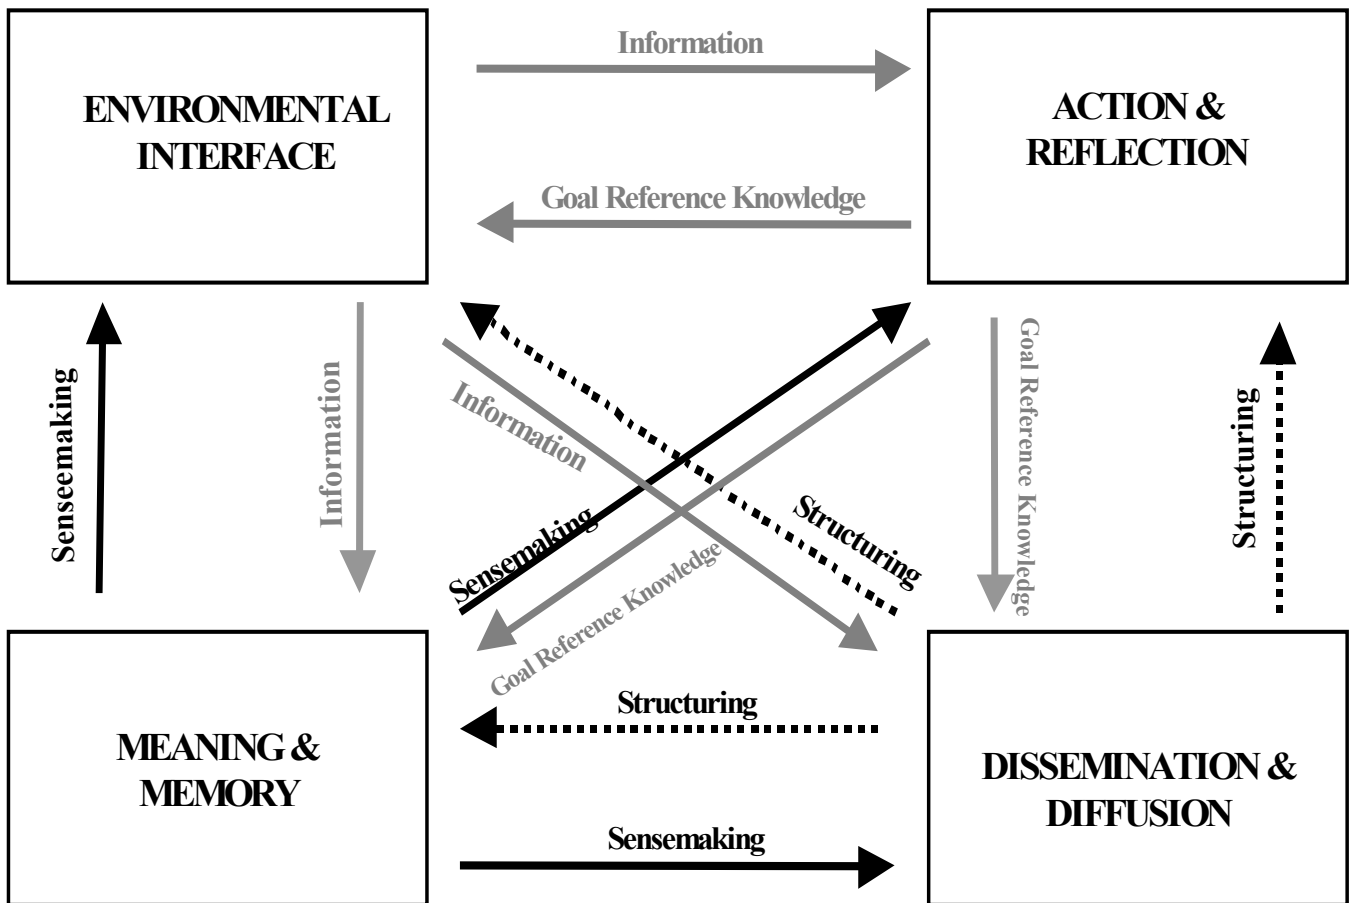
ENVIRONMENTAL INTERFACE

Information

ACTION & REFLECTION

Goal Reference Knowledge

Senseemaking

Information

Information

Sensemaking

Goal Reference Knowledge

Structuring

Goal Reference Knowledge

Structuring

Structuring

MEANING & MEMORY

DISSEMINATION & DIFFUSION

Sensemaking